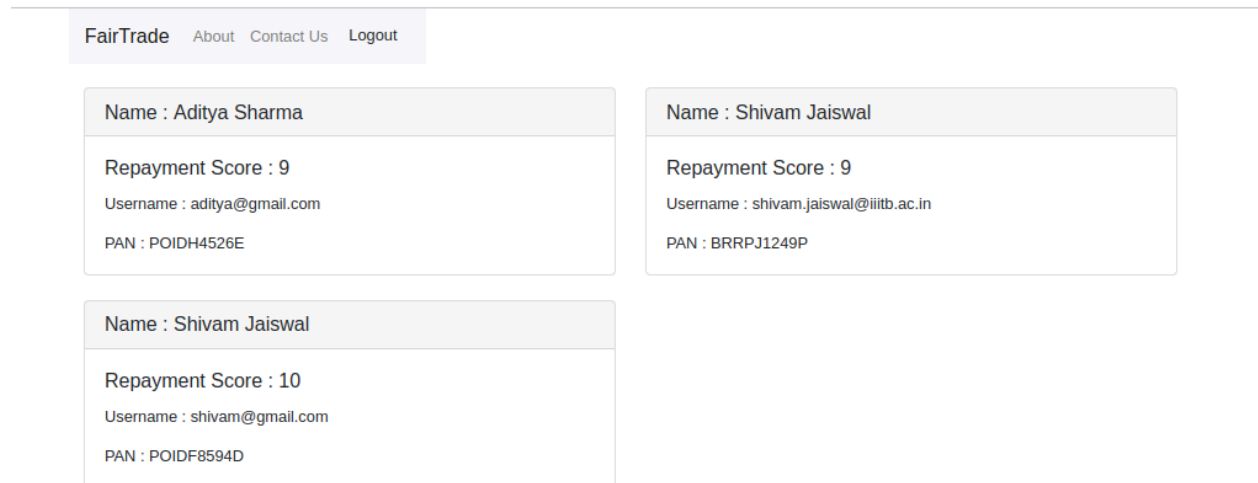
FairTrade About Contact Us Logout

Name : Aditya Sharma

Repayment Score : 9

Username : aditya@gmail.com

PAN : POIDH4526E

Name : Shivam Jaiswal

Repayment Score : 9

Username : shivam.jaiswal@iiitb.ac.in

PAN : BRRPJ1249P

Name : Shivam Jaiswal

Repayment Score : 10

Username : shivam@gmail.com

PAN : POIDF8594D